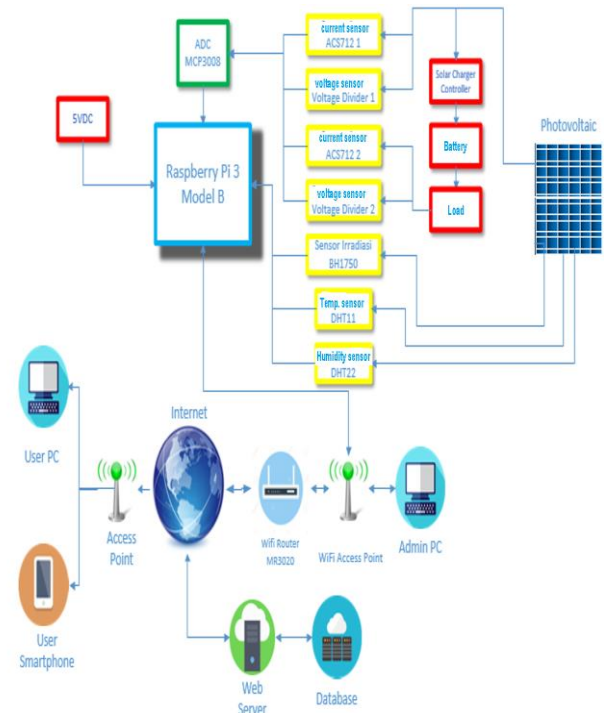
ADC
MCP3008

current sensor
ACS712 1

voltage sensor
Voltage Divider 1

Solar Charger
Controller

5VDC

Raspberry Pi 3
Model B

current sensor
ACS712 2

Battery

Photovoltaic

voltage sensor
Voltage Divider 2

Load

Sensor Irradiasi
BH1750

Temp. sensor
DHT11

Humidity sensor
DHT22

Internet

User PC

Access
Point

Wifi Router
MR3020

WiFi Access Point

Admin PC

User
Smartphone

Web
Server

Database